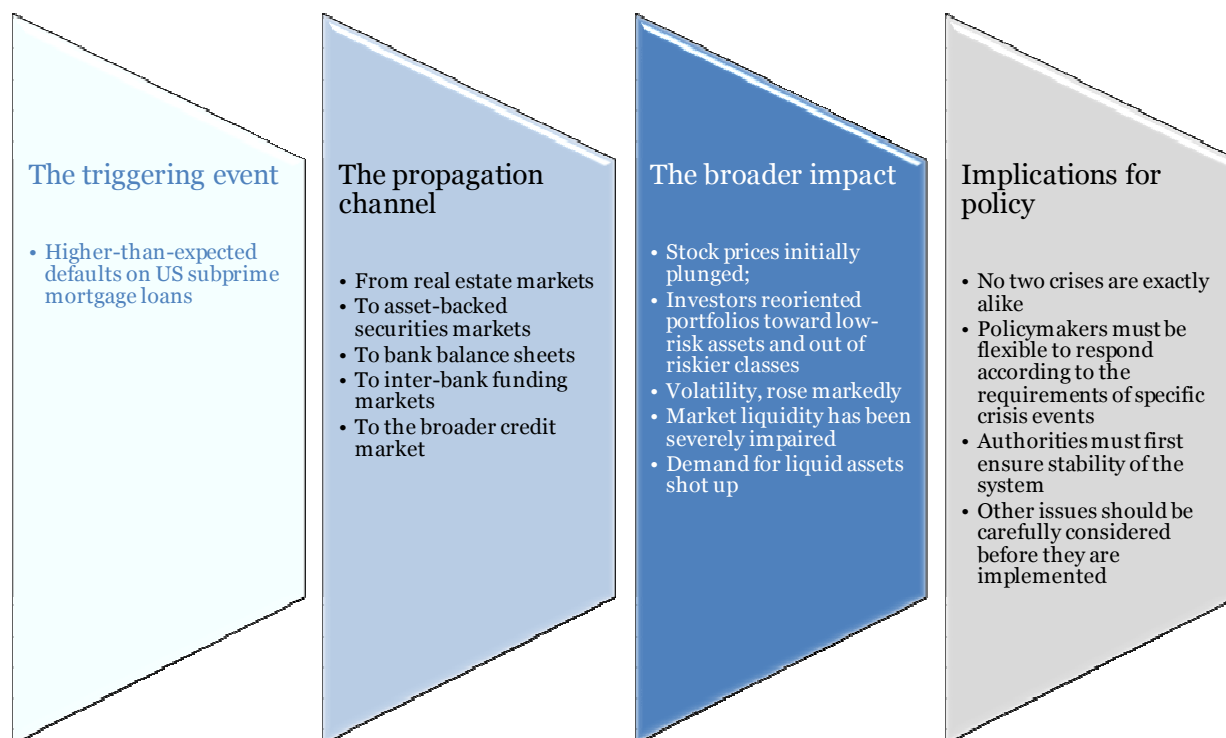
The triggering event

• Higher-than-expected defaults on US subprime mortgage loans

The propagation channel

• From real estate markets
• To asset-backed securities markets
• To bank balance sheets
• To inter-bank funding markets
• To the broader credit market

The broader impact

• Stock prices initially plunged;
• Investors reoriented portfolios toward low-risk assets and out of riskier classes
• Volatility, rose markedly
• Market liquidity has been severely impaired
• Demand for liquid assets shot up

Implications for policy

• No two crises are exactly alike
• Policymakers must be flexible to respond according to the requirements of specific crisis events
• Authorities must first ensure stability of the system
• Other issues should be carefully considered before they are implemented